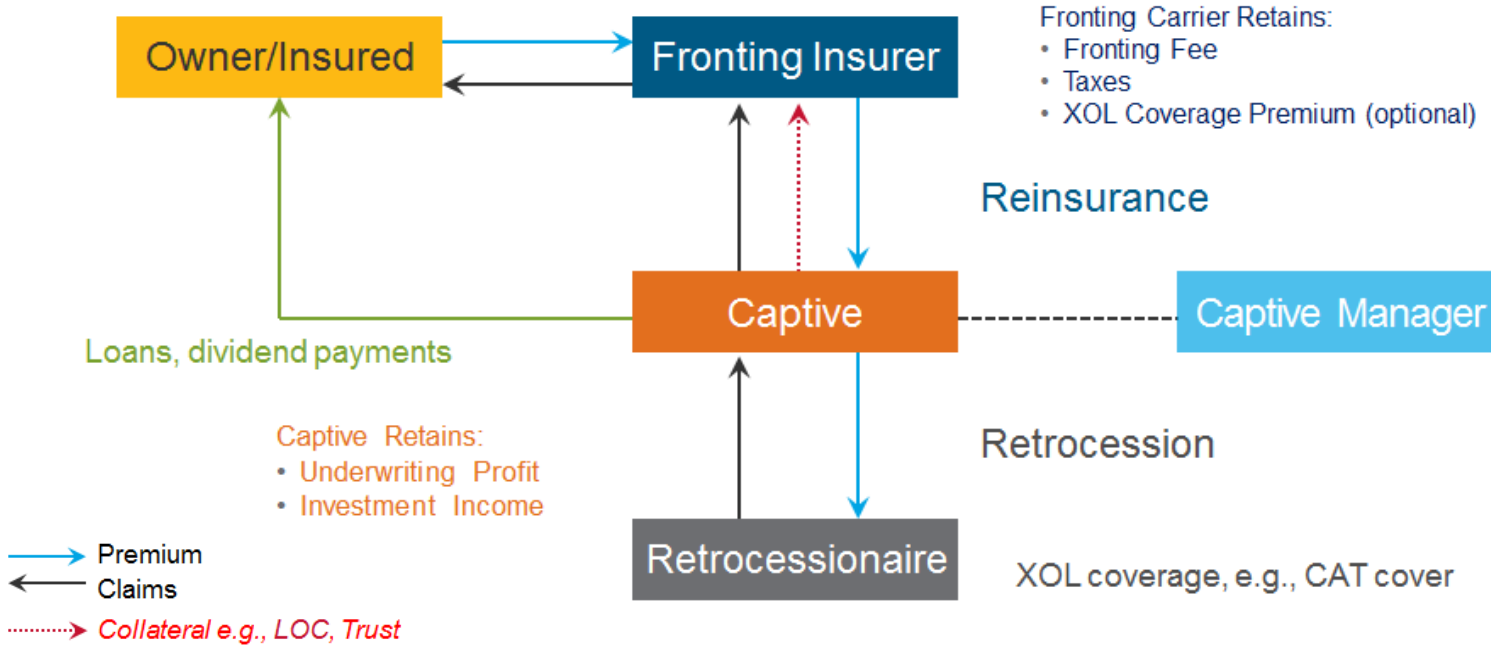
Owner/Insured

Fronting Insurer

Fronting Carrier Retains:
• Fronting Fee
• Taxes
• XOL Coverage Premium (optional)

Reinsurance

Captive

Captive Manager

Loans, dividend payments

Captive Retains:
• Underwriting Profit
• Investment Income

Retrocession

Retrocessionaire

XOL coverage, e.g., CAT cover

Premium
Claims
Collateral e.g., LOC, Trust